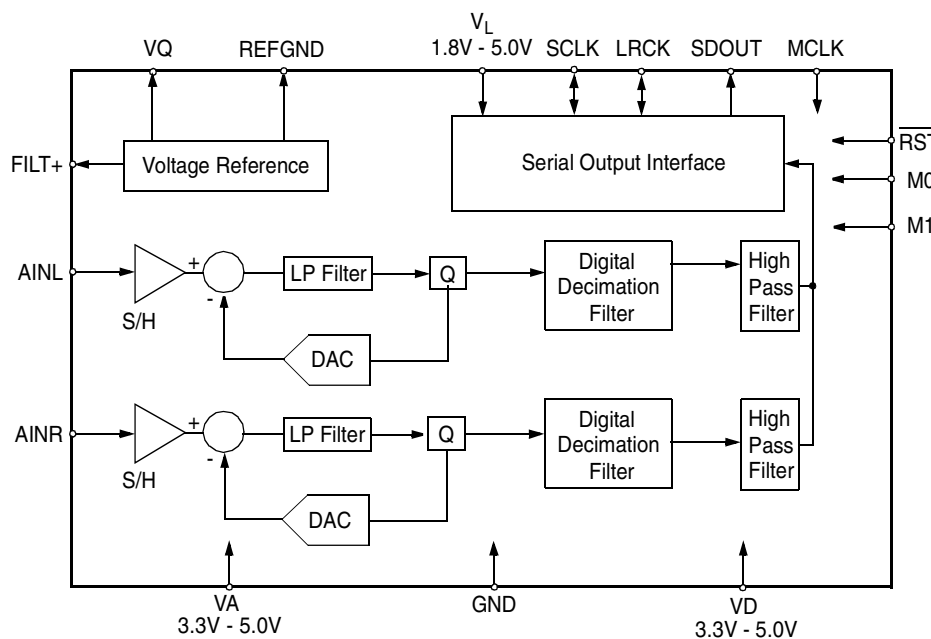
VQ
REFGND
$V_L$
1.8V - 5.0V
SCLK
LRCK
SDOUT
MCLK

FILT+
Voltage Reference
Serial Output Interface
$\overline{RST}$
M0
M1

AINL
+
-
S/H
LP Filter
Q
Digital Decimation Filter
High Pass Filter
DAC

AINR
+
-
S/H
LP Filter
Q
Digital Decimation Filter
High Pass Filter
DAC

VA
3.3V - 5.0V
GND
VD
3.3V - 5.0V